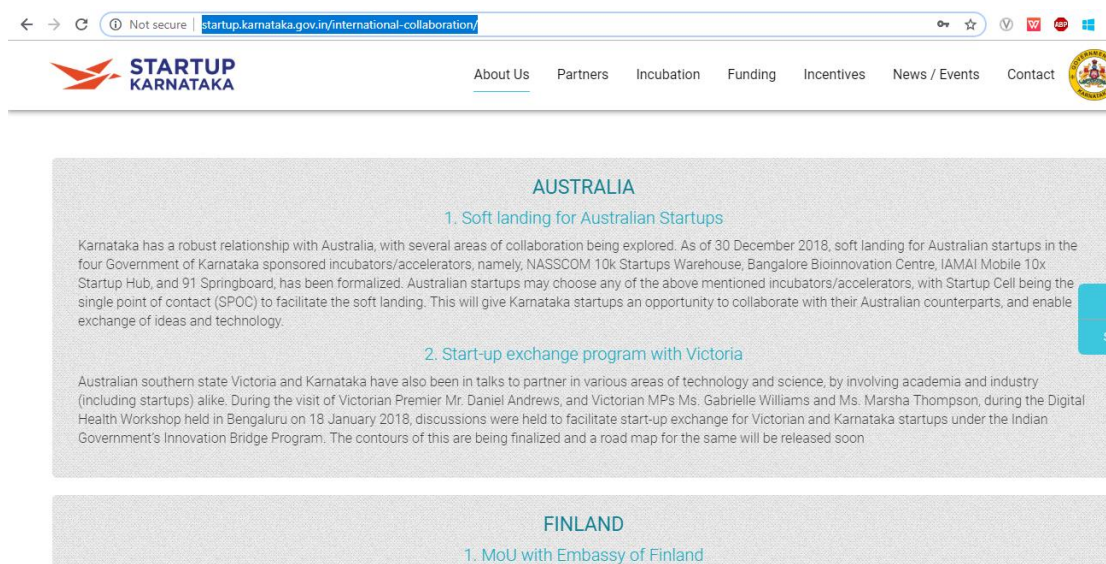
Not secure | startup.karnataka.gov.in/international-collaboration/

ABP

STARTUP KARNATAKA

About Us Partners Incubation Funding Incentives News / Events Contact

AUSTRALIA

1. Soft landing for Australian Startups

Karnataka has a robust relationship with Australia, with several areas of collaboration being explored. As of 30 December 2018, soft landing for Australian startups in the four Government of Karnataka sponsored incubators/accelerators, namely, NASSCOM 10k Startups Warehouse, Bangalore Bioinnovation Centre, IAMAI Mobile 10x Startup Hub, and 91 Springboard, has been formalized. Australian startups may choose any of the above mentioned incubators/accelerators, with Startup Cell being the single point of contact (SPOC) to facilitate the soft landing. This will give Karnataka startups an opportunity to collaborate with their Australian counterparts, and enable exchange of ideas and technology.

2. Start-up exchange program with Victoria

Australian southern state Victoria and Karnataka have also been in talks to partner in various areas of technology and science, by involving academia and industry (including startups) alike. During the visit of Victorian Premier Mr. Daniel Andrews, and Victorian MPs Ms. Gabrielle Williams and Ms. Marsha Thompson, during the Digital Health Workshop held in Bengaluru on 18 January 2018, discussions were held to facilitate start-up exchange for Victorian and Karnataka startups under the Indian Government's Innovation Bridge Program. The contours of this are being finalized and a road map for the same will be released soon

FINLAND

1. MoU with Embassy of Finland